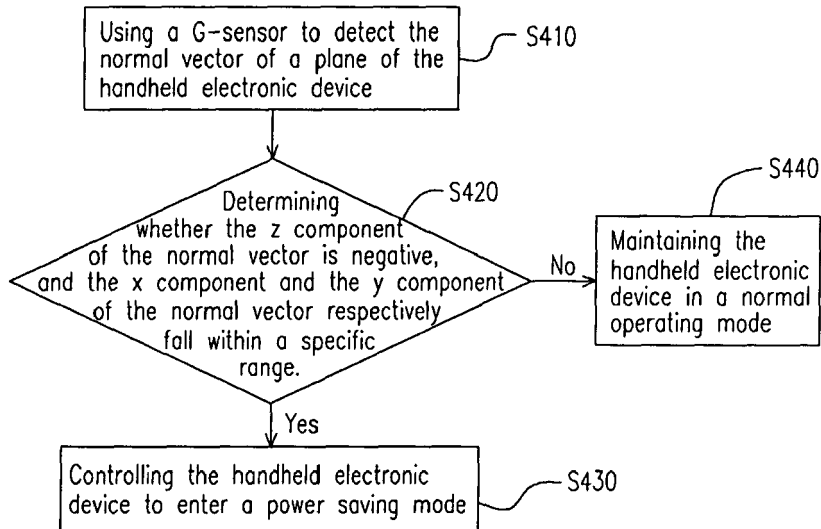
Using a G-sensor to detect the normal vector of a plane of the handheld electronic device

S410

Determining whether the z component of the normal vector is negative, and the x component and the y component of the normal vector respectively fall within a specific range.

S420

No

S440

Maintaining the handheld electronic device in a normal operating mode

Yes

Controlling the handheld electronic device to enter a power saving mode

S430